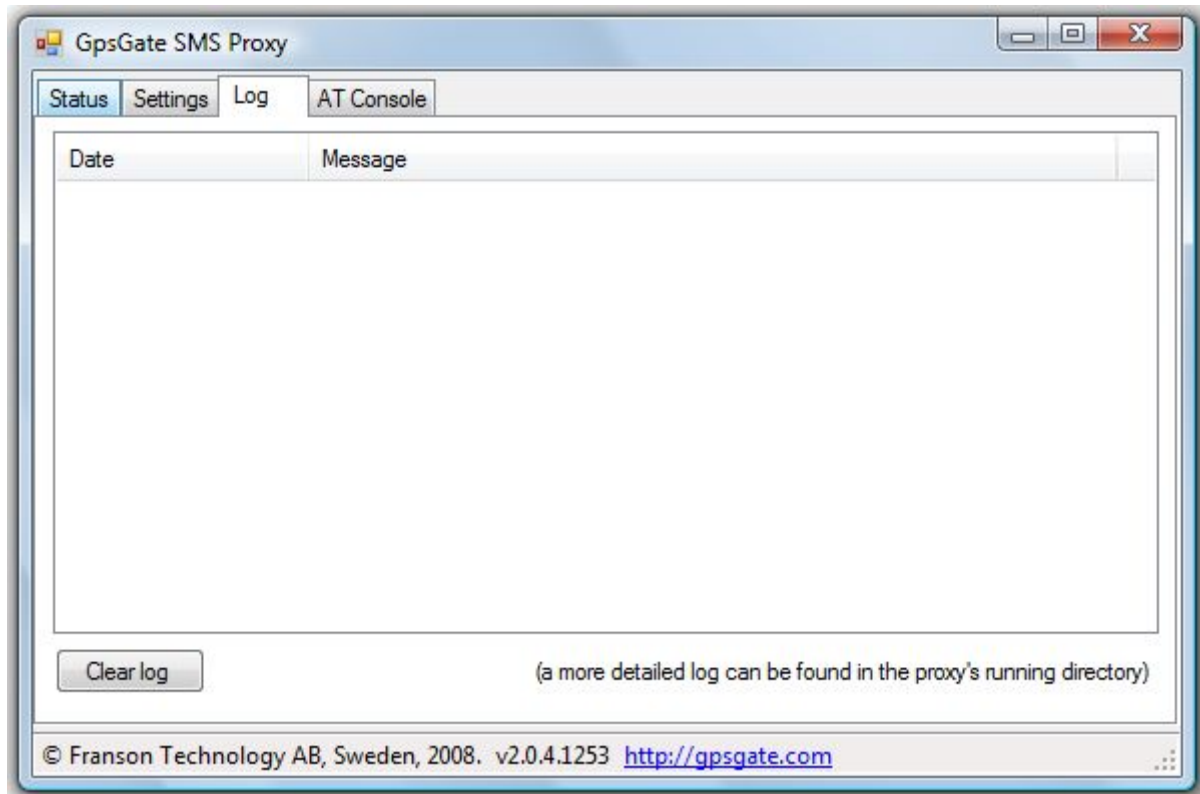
GpsGate SMS Proxy

Status | Settings | Log | AT Console

| Date | Message |
|---|---|

Clear log

(a more detailed log can be found in the proxy's running directory)

© Franson Technology AB, Sweden, 2008. v2.0.4.1253 http://gpsgate.com